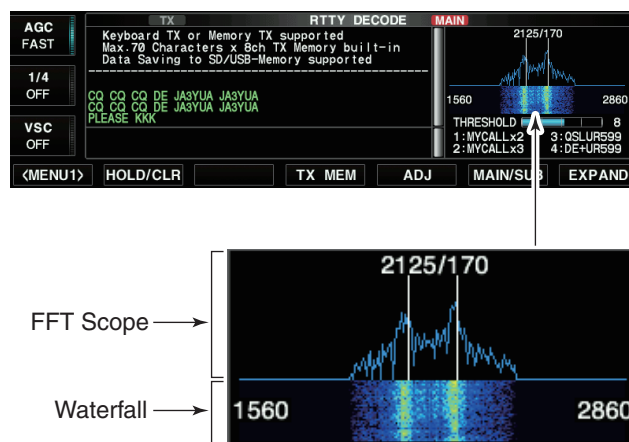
AGC
FAST

1/4
OFF

VSC
OFF

TX
RTTY DECODE
MAIN

Keyboard TX or Memory TX supported
Max.70 Characters x 8ch TX Memory built-in
Data Saving to SD/USB-Memory supported

CQ CQ CQ DE JA3YUA JA3YUA
CQ CQ CQ DE JA3YUA JA3YUA
PLEASE KKK

2125/170
1560
2860
THRESHOLD
8
1:MYCALLx2
3:QSLUR599
2:MYCALLx3
4:DE+UR599

⟨MENU1⟩
HOLD/CLR
TX MEM
ADJ
MAIN/SUB
EXPAND

2125/170
FFT Scope
Waterfall
1560
2860